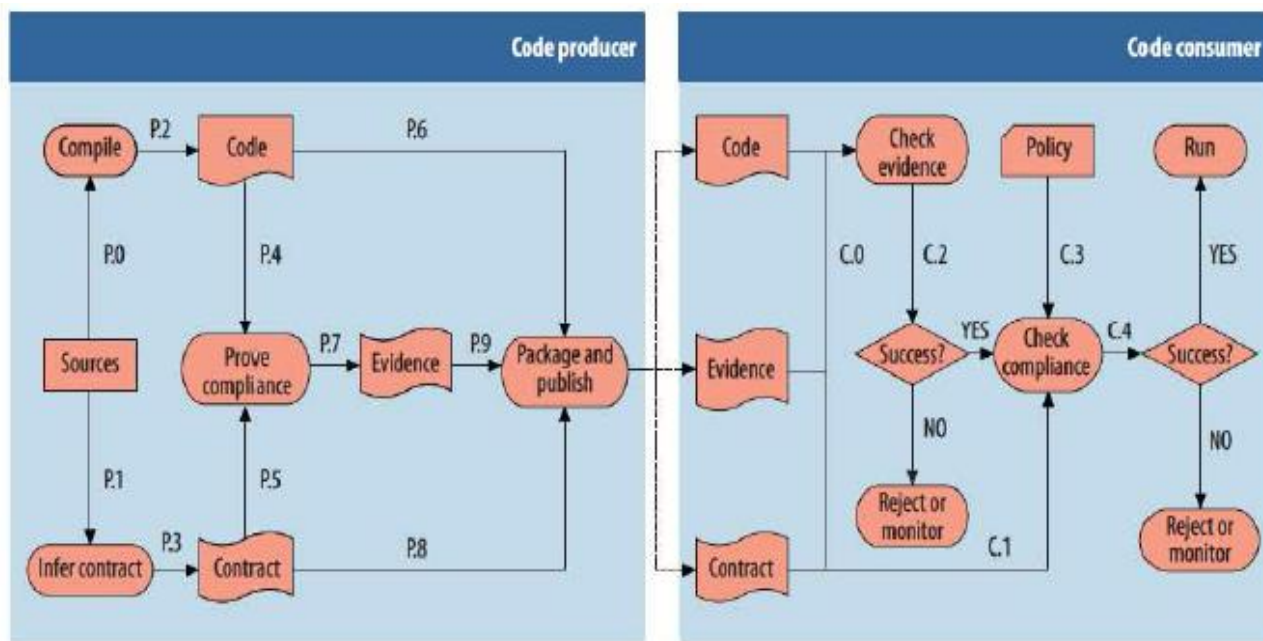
Code producer

Compile
P.2
Code
P.6
P.0
P.4
Sources
Prove compliance
P.7
Evidence
P.9
Package and publish
P.1
P.5
Infer contract
P.3
Contract
P.8

Code consumer

Code
Check evidence
Policy
Run
C.0
C.2
C.3
YES
Evidence
Success?
YES
Check compliance
C.4
Success?
NO
NO
Reject or monitor
C.1
Reject or monitor
Contract